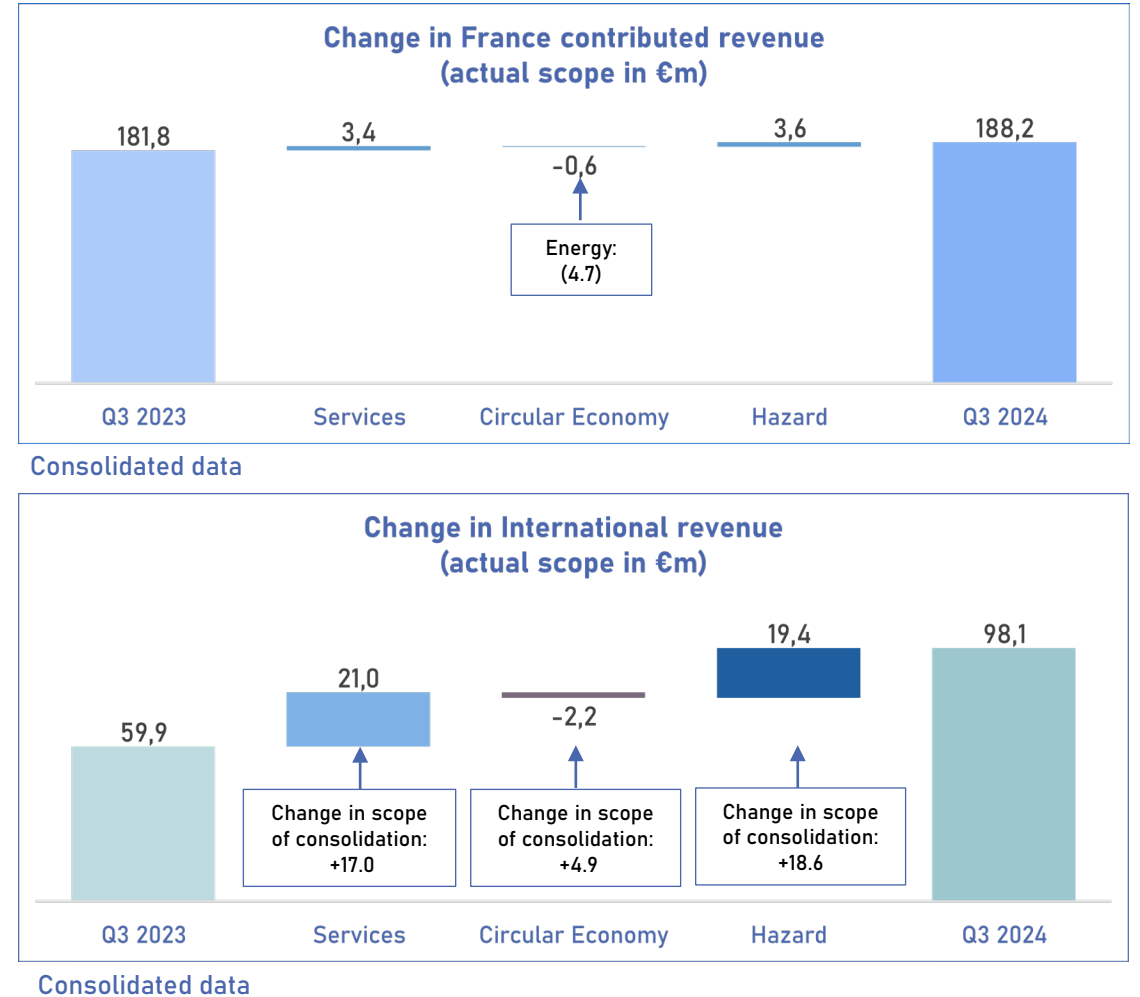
Change in France contributed revenue
(actual scope in €m)

181,8

3,4

-0,6

Energy:
(4.7)

3,6

188,2

Q3 2023

Services

Circular Economy

Hazard

Q3 2024

Consolidated data

Change in International revenue
(actual scope in €m)

59,9

21,0

Change in scope of consolidation:
+17.0

-2,2

Change in scope of consolidation:
+4.9

19,4

Change in scope of consolidation:
+18.6

98,1

Q3 2023

Services

Circular Economy

Hazard

Q3 2024

Consolidated data